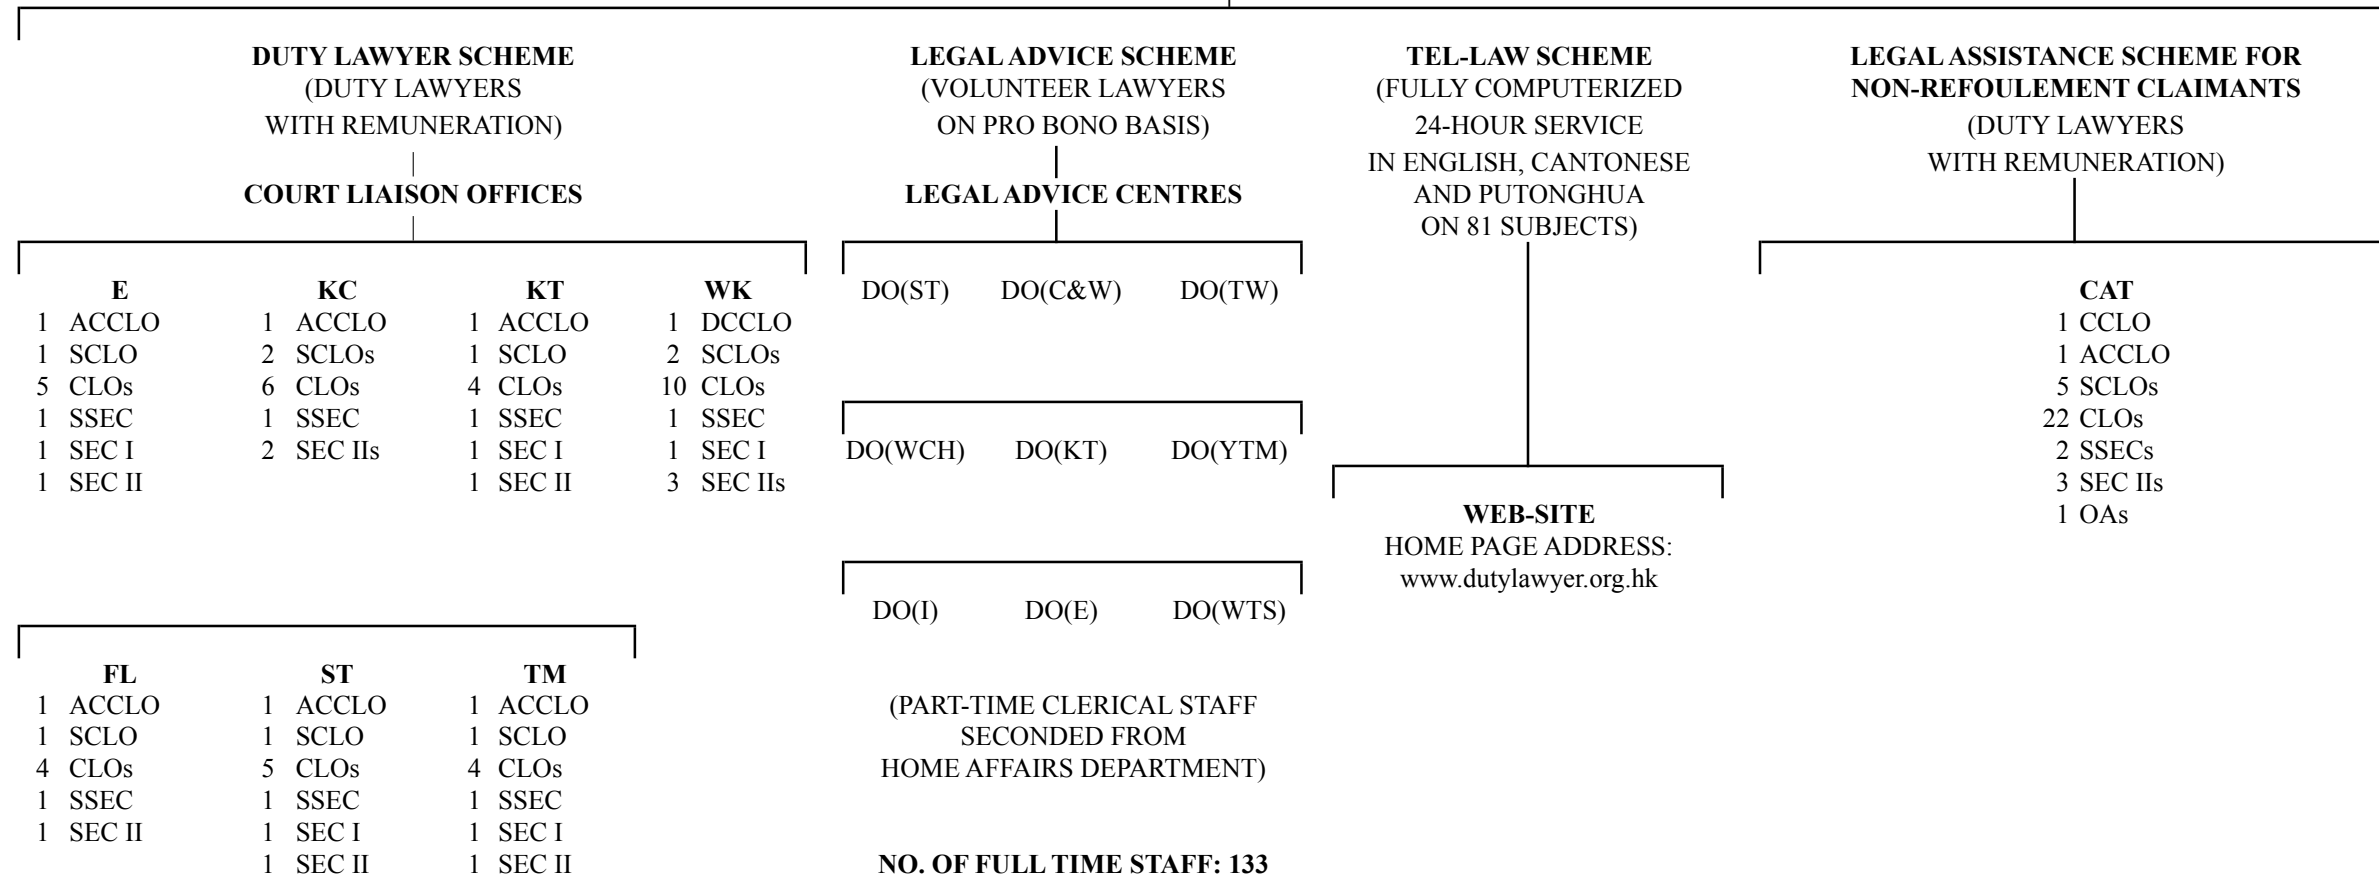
**DUTY LAWYER SCHEME**
(DUTY LAWYERS WITH REMUNERATION)

**COURT LIAISON OFFICES**

**E**
1 ACCLO
1 SCLO
5 CLOs
1 SSEC
1 SEC I
1 SEC II

**KC**
1 ACCLO
2 SCLOs
6 CLOs
1 SSEC
2 SEC IIs

**KT**
1 ACCLO
1 SCLO
4 CLOs
1 SSEC
1 SEC I
1 SEC II

**WK**
1 DCCLO
2 SCLOs
10 CLOs
1 SSEC
1 SEC I
3 SEC IIs

**FL**
1 ACCLO
1 SCLO
4 CLOs
1 SSEC
1 SEC II

**ST**
1 ACCLO
1 SCLO
5 CLOs
1 SSEC
1 SEC I
1 SEC II

**TM**
1 ACCLO
1 SCLO
4 CLOs
1 SSEC
1 SEC I
1 SEC II

**LEGAL ADVICE SCHEME**
(VOLUNTEER LAWYERS ON PRO BONO BASIS)

**LEGAL ADVICE CENTRES**

DO(ST) DO(C&W) DO(TW)

DO(WCH) DO(KT) DO(YTM)

DO(I) DO(E) DO(WTS)

(PART-TIME CLERICAL STAFF SECONDED FROM HOME AFFAIRS DEPARTMENT)

**NO. OF FULL TIME STAFF: 133**

**TEL-LAW SCHEME**
(FULLY COMPUTERIZED 24-HOUR SERVICE IN ENGLISH, CANTONESE AND PUTONGHUA ON 81 SUBJECTS)

**WEB-SITE**
HOME PAGE ADDRESS:
www.dutylawyer.org.hk

**LEGAL ASSISTANCE SCHEME FOR NON-REFOULEMENT CLAIMANTS**
(DUTY LAWYERS WITH REMUNERATION)

**CAT**
1 CCLO
1 ACCLO
5 SCLOs
22 CLOs
2 SSECs
3 SEC IIs
1 OAs